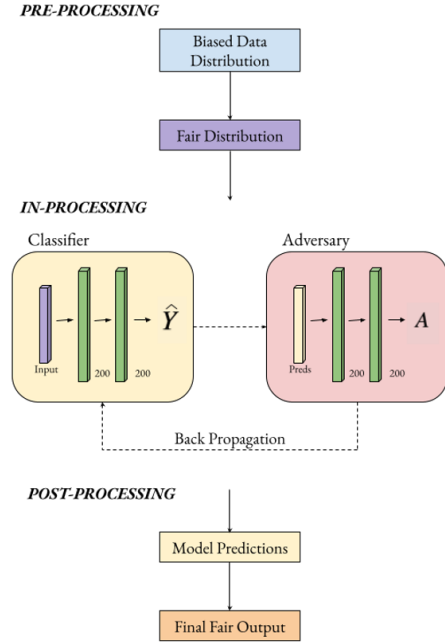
PRE-PROCESSING

Biased Data Distribution

Fair Distribution

IN-PROCESSING

Classifier

Input

200

200

$\hat{Y}$

Adversary

Preds

200

200

$A$

Back Propagation

POST-PROCESSING

Model Predictions

Final Fair Output